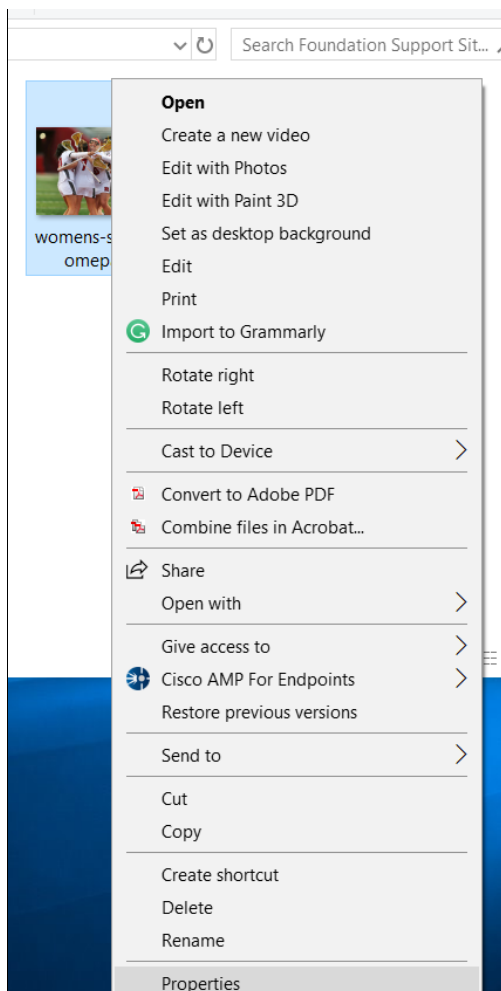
Search Foundation Support Sit...

womens-s
omep

Open
Create a new video
Edit with Photos
Edit with Paint 3D
Set as desktop background
Edit
Print
Import to Grammarly

Rotate right
Rotate left

Cast to Device

Convert to Adobe PDF
Combine files in Acrobat...

Share
Open with

Give access to
Cisco AMP For Endpoints
Restore previous versions

Send to

Cut
Copy

Create shortcut
Delete
Rename

Properties